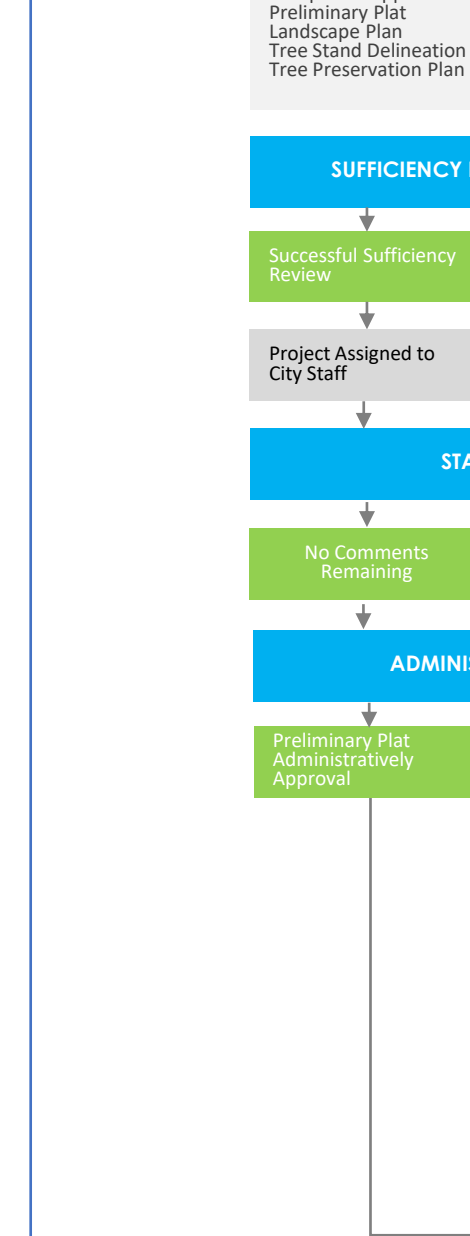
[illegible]
Preliminary Plat
Landscape Plan
Tree Stand Delineation
Tree Preservation Plan

SUFFICIENCY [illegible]

Successful Sufficiency Review

Project Assigned to City Staff

STA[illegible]

No Comments Remaining

ADMINIS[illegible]

Preliminary Plat Administratively Approval